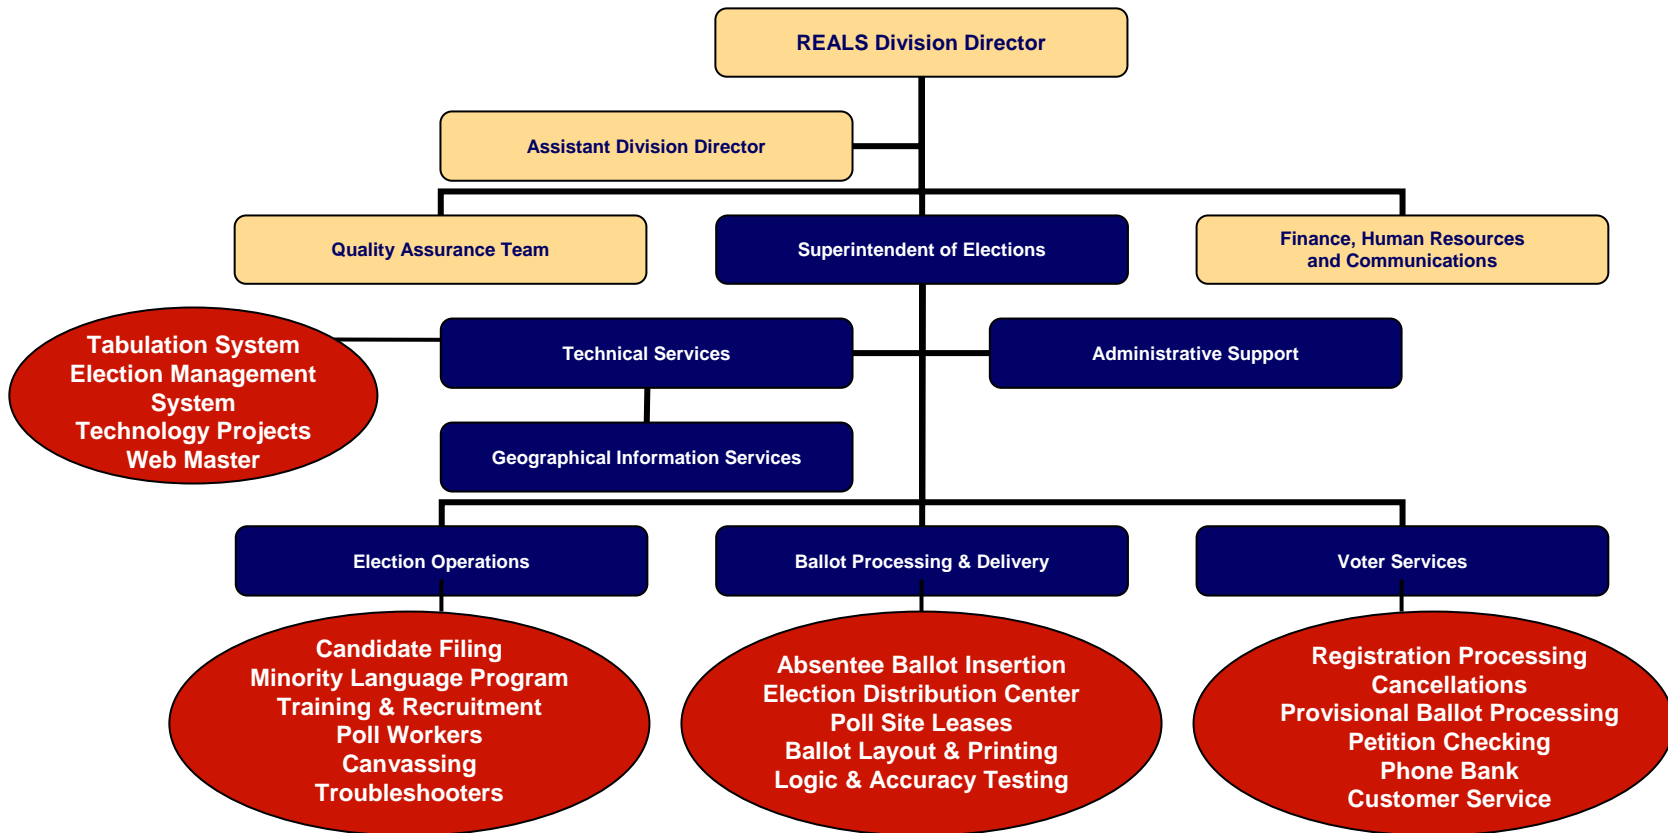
REALS Division Director

Assistant Division Director

Quality Assurance Team

Superintendent of Elections

Finance, Human Resources and Communications

Tabulation System
Election Management System
Technology Projects
Web Master

Technical Services

Administrative Support

Geographical Information Services

Election Operations

Ballot Processing & Delivery

Voter Services

Candidate Filing
Minority Language Program
Training & Recruitment
Poll Workers
Canvassing
Troubleshooters

Absentee Ballot Insertion
Election Distribution Center
Poll Site Leases
Ballot Layout & Printing
Logic & Accuracy Testing

Registration Processing
Cancellations
Provisional Ballot Processing
Petition Checking
Phone Bank
Customer Service